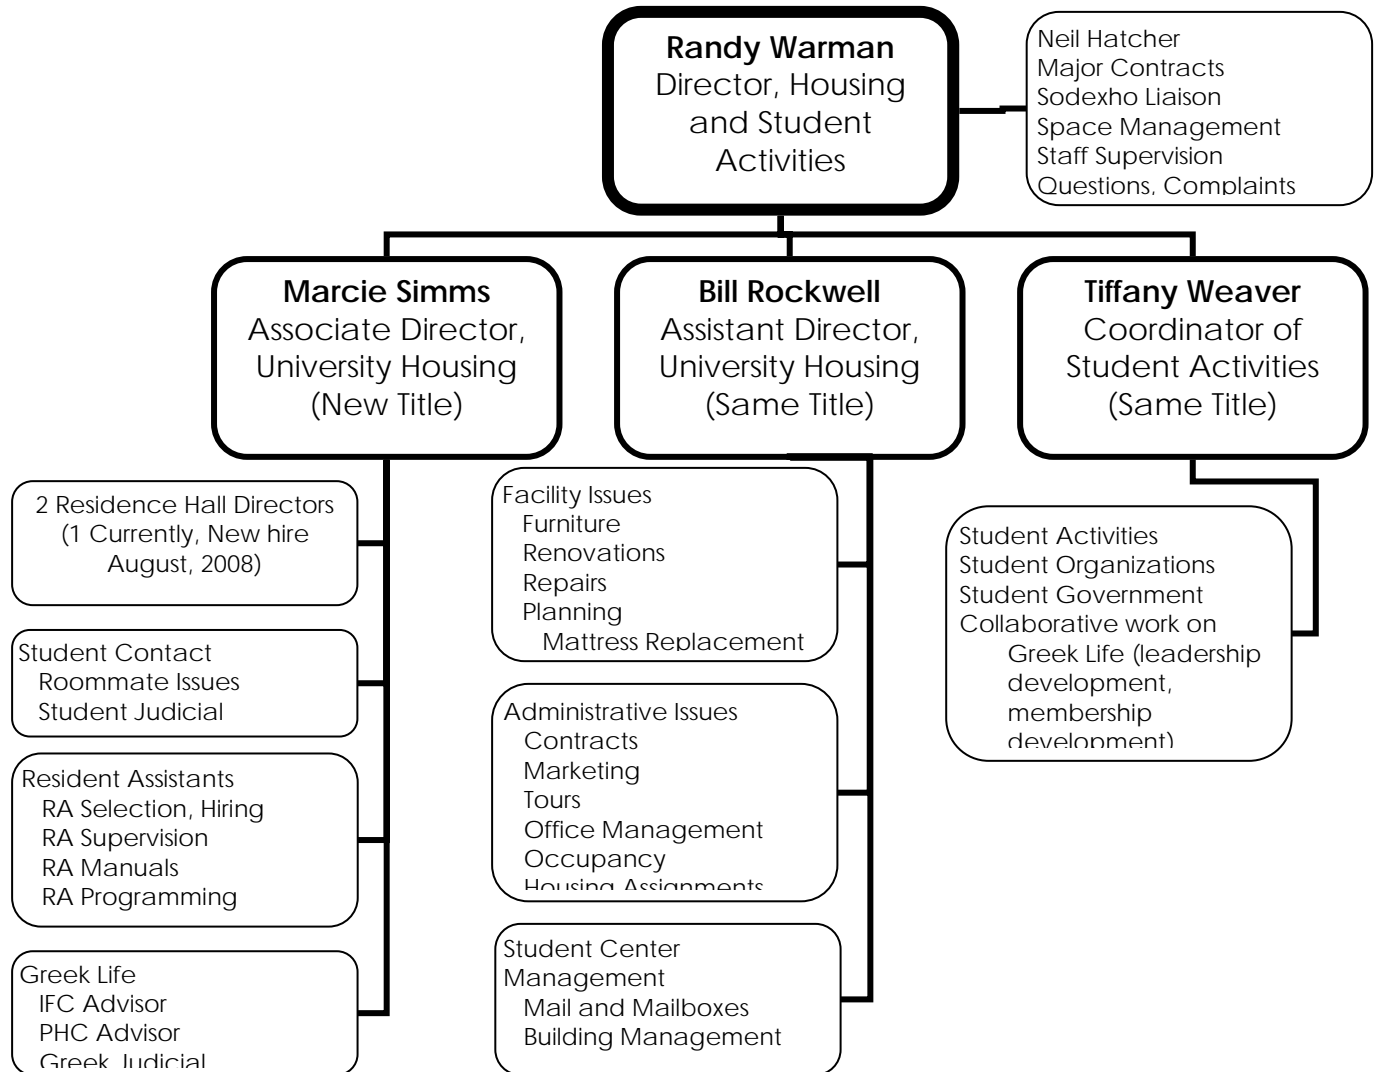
Randy Warman
Director, Housing and Student Activities

Neil Hatcher
Major Contracts
Sodexho Liaison
Space Management
Staff Supervision
Questions, Complaints

Marcie Simms
Associate Director, University Housing
(New Title)

Bill Rockwell
Assistant Director, University Housing
(Same Title)

Tiffany Weaver
Coordinator of Student Activities
(Same Title)

2 Residence Hall Directors
(1 Currently, New hire August, 2008)

Student Contact
Roommate Issues
Student Judicial

Resident Assistants
RA Selection, Hiring
RA Supervision
RA Manuals
RA Programming

Greek Life
IFC Advisor
PHC Advisor
Greek Judicial

Facility Issues
Furniture
Renovations
Repairs
Planning
Mattress Replacement

Administrative Issues
Contracts
Marketing
Tours
Office Management
Occupancy
Housing Assignments

Student Center Management
Mail and Mailboxes
Building Management

Student Activities
Student Organizations
Student Government
Collaborative work on
Greek Life (leadership development, membership development)